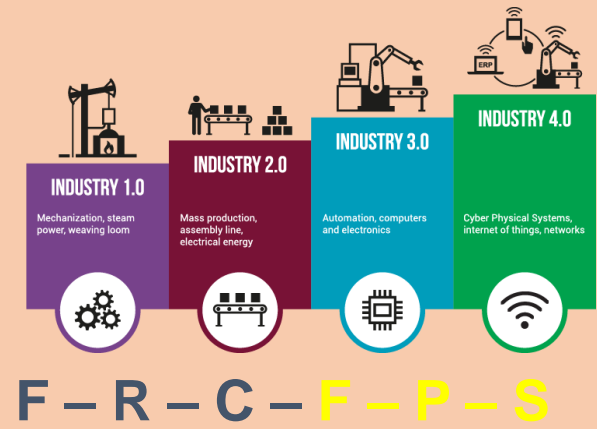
ERP

INDUSTRY 1.0

Mechanization, steam power, weaving loom

INDUSTRY 2.0

Mass production, assembly line, electrical energy

INDUSTRY 3.0

Automation, computers and electronics

INDUSTRY 4.0

Cyber Physical Systems, internet of things, networks

F – R – C – F – P – S